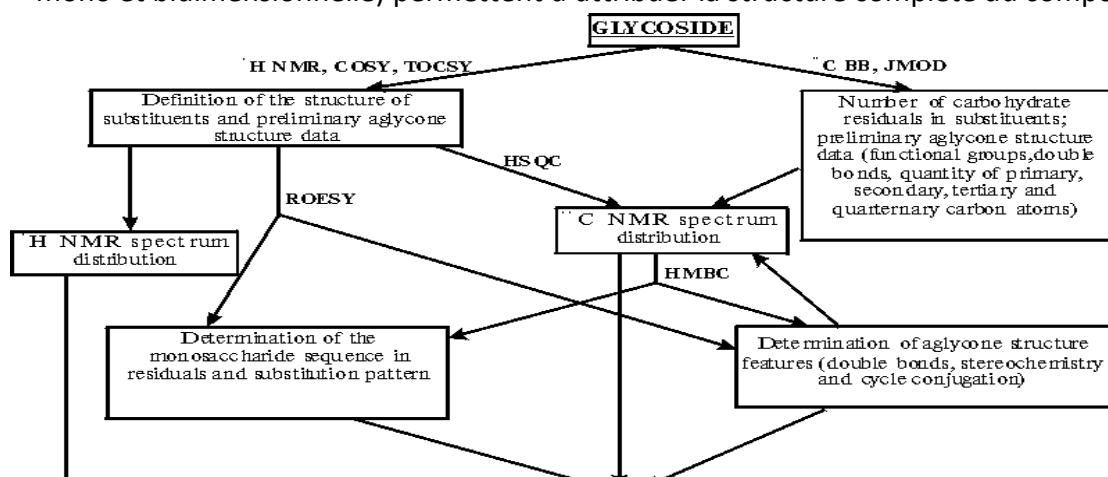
mono et bidimensionnelle, permettent d'attribuer la structure complète du compo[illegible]

GLYCOSIDE

¹H NMR, COSY, TOCSY

¹³C BB, JMOD

Definition of the structure of substituents and preliminary aglycone structure data

Number of carbohydrate residuals in substituents; preliminary aglycone structure data (functional groups, double bonds, quantity of primary, secondary, tertiary and quarternary carbon atoms)

HSQC

ROESY

¹³C NMR spectrum distribution

¹H NMR spectrum distribution

HMBC

Determination of the monosaccharide sequence in residuals and substitution pattern

Determination of aglycone structure features (double bonds, stereochemistry and cycle conjugation)